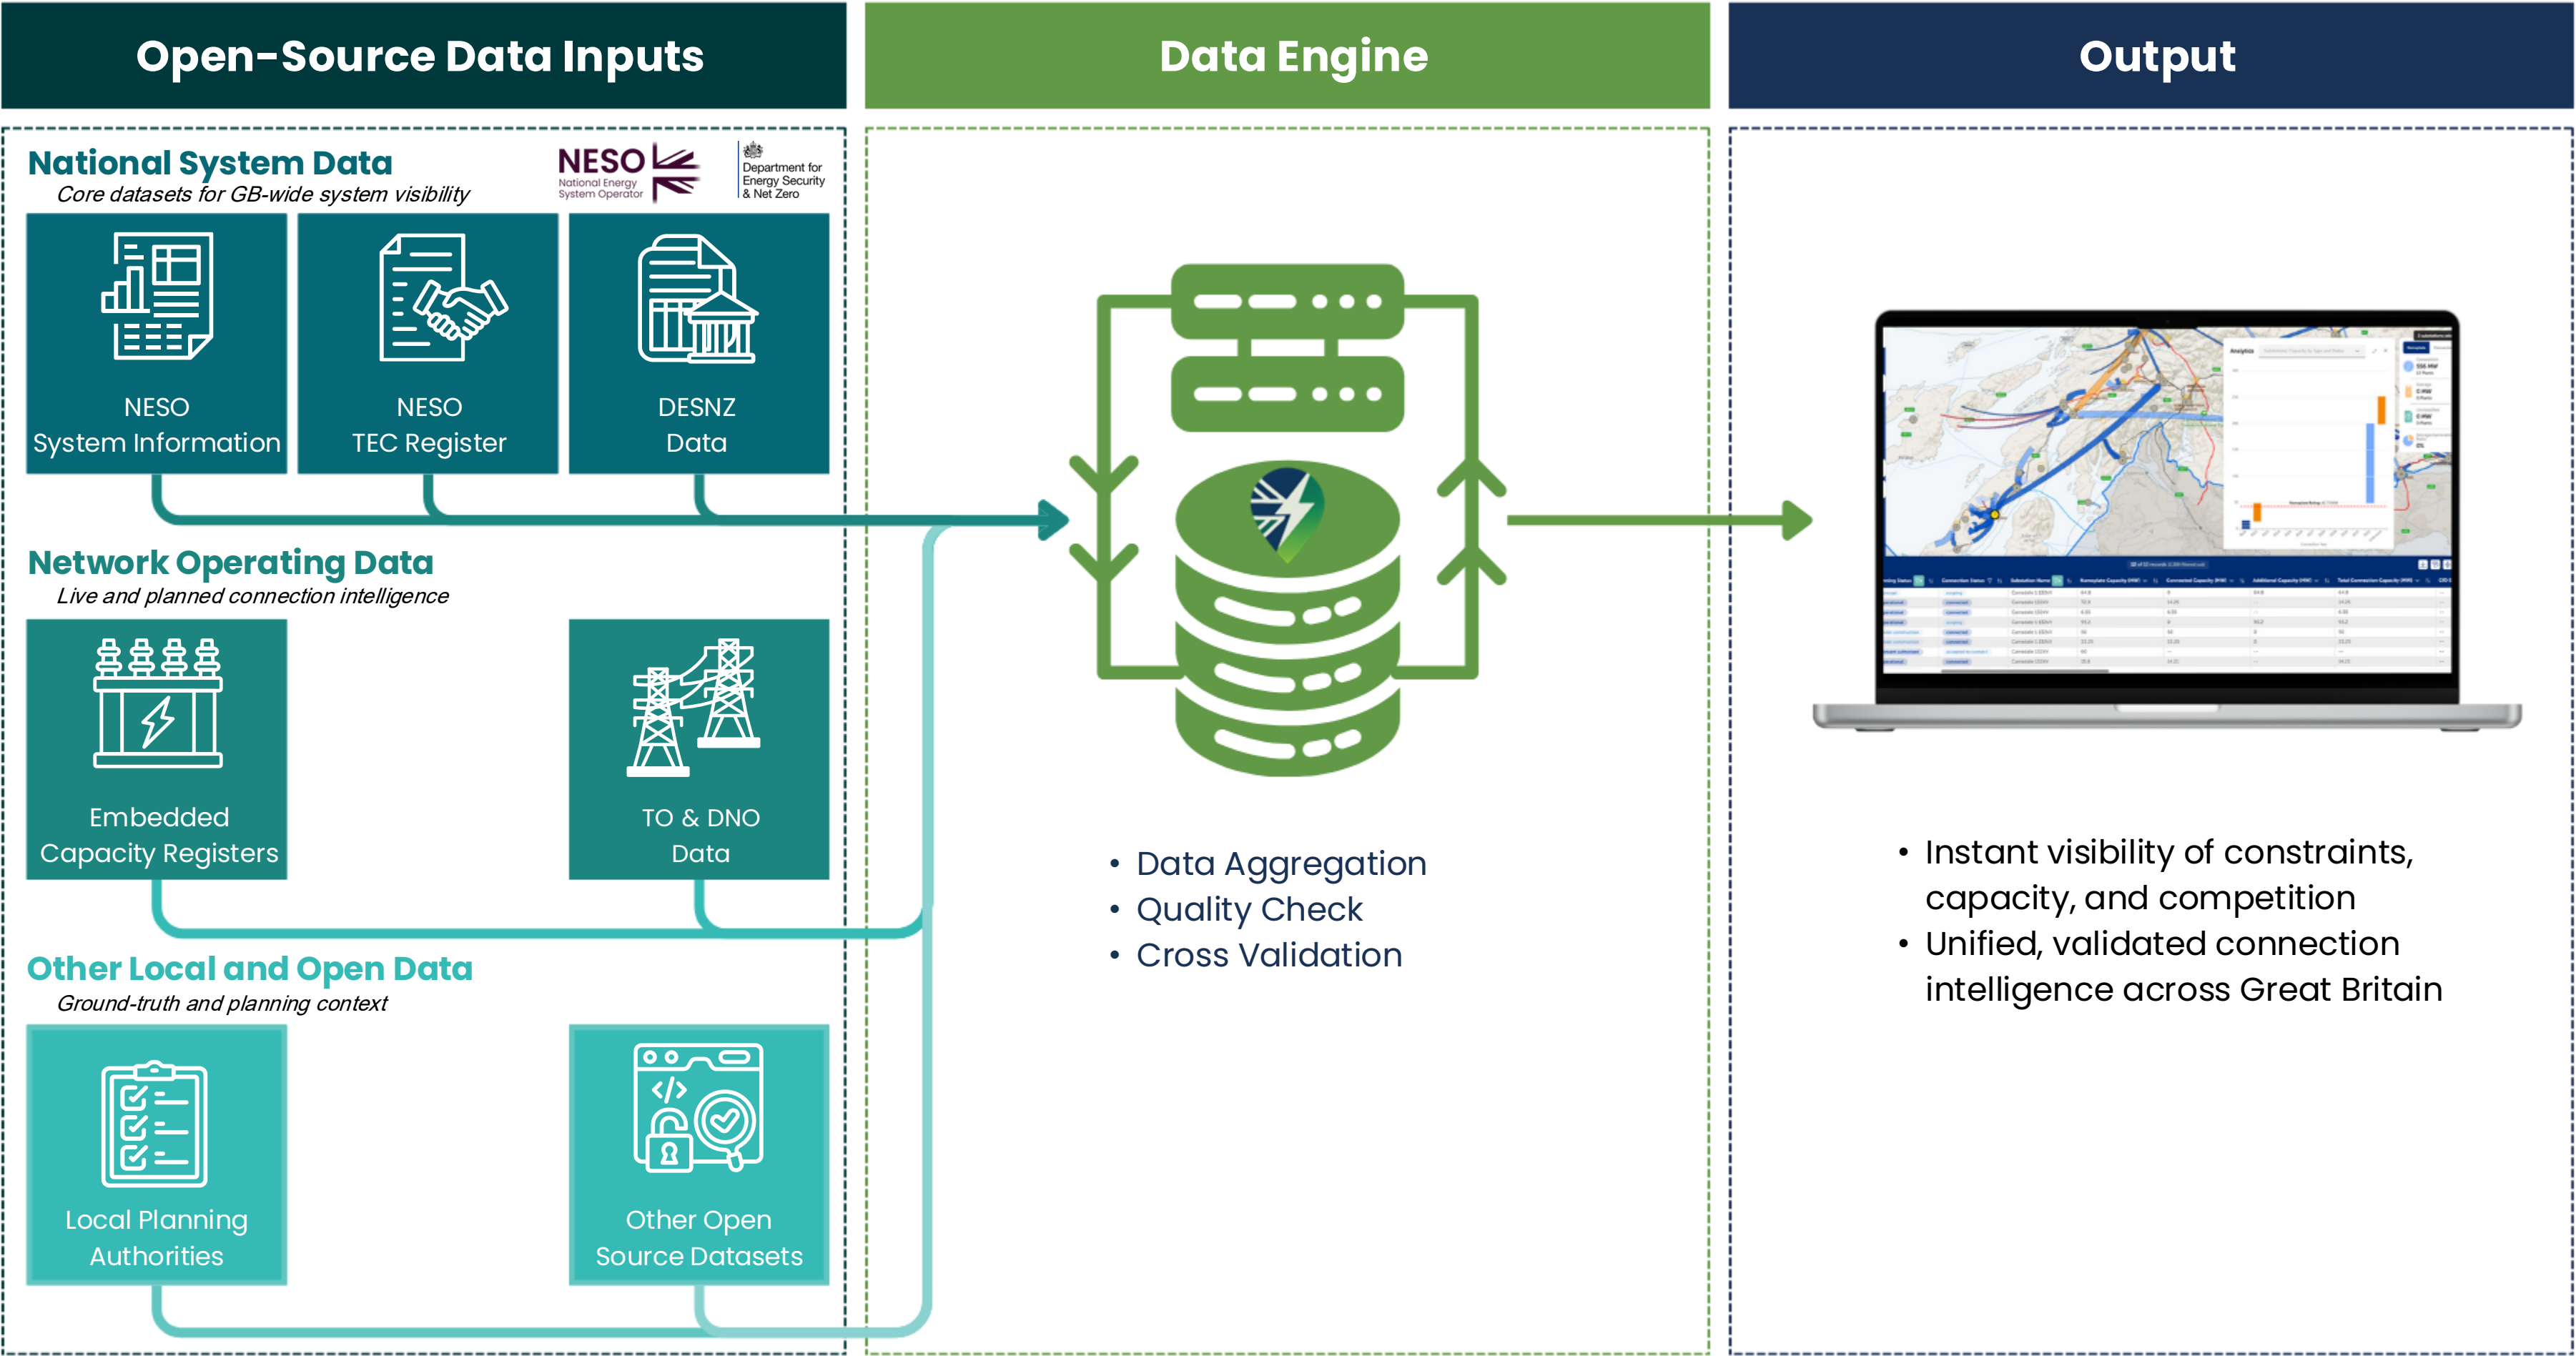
Open-Source Data Inputs

Data Engine

Output

National System Data
Core datasets for GB-wide system visibility

NESO National Energy System Operator

Department for Energy Security & Net Zero

NESO System Information

NESO TEC Register

DESNZ Data

Network Operating Data
Live and planned connection intelligence

Embedded Capacity Registers

TO & DNO Data

Other Local and Open Data
Ground-truth and planning context

Local Planning Authorities

Other Open Source Datasets

• Data Aggregation
• Quality Check
• Cross Validation

• Instant visibility of constraints, capacity, and competition
• Unified, validated connection intelligence across Great Britain